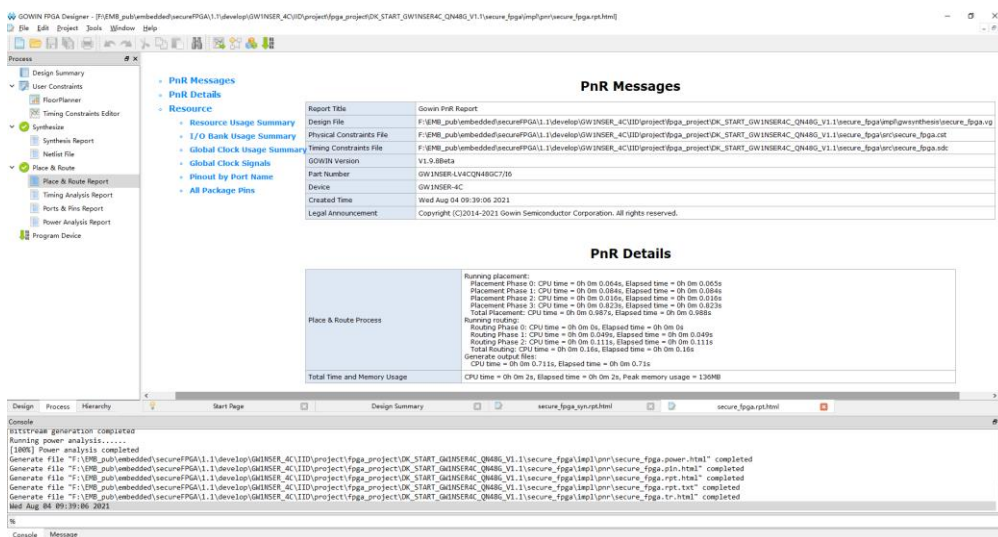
GOWIN FPGA Designer - [F:\EMB_pub\embedded\secureFPGA\1.1\develop\GW1NSER_4C\IID\project\fpga_project\DK_START_GW1NSER4C_QN48G_V1.1\secure_fpga\impl\pnr\secure_fpga.rpt.html]

File Edit Project Tools Window Help

Process

Design Summary
User Constraints
FloorPlanner
Timing Constraints Editor
Synthesize
Synthesis Report
Netlist File
Place & Route
Place & Route Report
Timing Analysis Report
Ports & Pins Report
Power Analysis Report
Program Device

PnR Messages
PnR Details
Resource
Resource Usage Summary
I/O Bank Usage Summary
Global Clock Usage Summary
Global Clock Signals
Pinout by Port Name
All Package Pins

PnR Messages

| Report Title | Gowin PnR Report |
|---|---|
| Design File | F:\EMB_pub\embedded\secureFPGA\1.1\develop\GW1NSER_4C\IID\project\fpga_project\DK_START_GW1NSER4C_QN48G_V1.1\secure_fpga\impl\gwsynthesis\secure_fpga.vg |
| Physical Constraints File | F:\EMB_pub\embedded\secureFPGA\1.1\develop\GW1NSER_4C\IID\project\fpga_project\DK_START_GW1NSER4C_QN48G_V1.1\secure_fpga\src\secure_fpga.cst |
| Timing Constraints File | F:\EMB_pub\embedded\secureFPGA\1.1\develop\GW1NSER_4C\IID\project\fpga_project\DK_START_GW1NSER4C_QN48G_V1.1\secure_fpga\src\secure_fpga.sdc |
| GOWIN Version | V1.9.8Beta |
| Part Number | GW1NSER-LV4CQN48GC7/I6 |
| Device | GW1NSER-4C |
| Created Time | Wed Aug 04 09:39:06 2021 |
| Legal Announcement | Copyright (C)2014-2021 Gowin Semiconductor Corporation. All rights reserved. |

PnR Details

| Place & Route Process | Running placement: Placement Phase 0: CPU time = 0h 0m 0.064s, Elapsed time = 0h 0m 0.065s Placement Phase 1: CPU time = 0h 0m 0.084s, Elapsed time = 0h 0m 0.084s Placement Phase 2: CPU time = 0h 0m 0.016s, Elapsed time = 0h 0m 0.016s Placement Phase 3: CPU time = 0h 0m 0.823s, Elapsed time = 0h 0m 0.823s Total Placement: CPU time = 0h 0m 0.987s, Elapsed time = 0h 0m 0.988s Running routing: Routing Phase 0: CPU time = 0h 0m 0s, Elapsed time = 0h 0m 0s Routing Phase 1: CPU time = 0h 0m 0.049s, Elapsed time = 0h 0m 0.049s Routing Phase 2: CPU time = 0h 0m 0.111s, Elapsed time = 0h 0m 0.111s Total Routing: CPU time = 0h 0m 0.16s, Elapsed time = 0h 0m 0.16s Generate output files: CPU time = 0h 0m 0.711s, Elapsed time = 0h 0m 0.71s |
|---|---|
| Total Time and Memory Usage | CPU time = 0h 0m 2s, Elapsed time = 0h 0m 2s, Peak memory usage = 136MB |

Design Process Hierarchy
Start Page
Design Summary
secure_fpga_syn.rpt.html
secure_fpga.rpt.html

Console
Bitstream generation completed
Running power analysis......
[100%] Power analysis completed
Generate file "F:\EMB_pub\embedded\secureFPGA\1.1\develop\GW1NSER_4C\IID\project\fpga_project\DK_START_GW1NSER4C_QN48G_V1.1\secure_fpga\impl\pnr\secure_fpga.power.html" completed
Generate file "F:\EMB_pub\embedded\secureFPGA\1.1\develop\GW1NSER_4C\IID\project\fpga_project\DK_START_GW1NSER4C_QN48G_V1.1\secure_fpga\impl\pnr\secure_fpga.pin.html" completed
Generate file "F:\EMB_pub\embedded\secureFPGA\1.1\develop\GW1NSER_4C\IID\project\fpga_project\DK_START_GW1NSER4C_QN48G_V1.1\secure_fpga\impl\pnr\secure_fpga.rpt.html" completed
Generate file "F:\EMB_pub\embedded\secureFPGA\1.1\develop\GW1NSER_4C\IID\project\fpga_project\DK_START_GW1NSER4C_QN48G_V1.1\secure_fpga\impl\pnr\secure_fpga.rpt.txt" completed
Generate file "F:\EMB_pub\embedded\secureFPGA\1.1\develop\GW1NSER_4C\IID\project\fpga_project\DK_START_GW1NSER4C_QN48G_V1.1\secure_fpga\impl\pnr\secure_fpga.tr.html" completed
Wed Aug 04 09:39:06 2021
%
Console Message